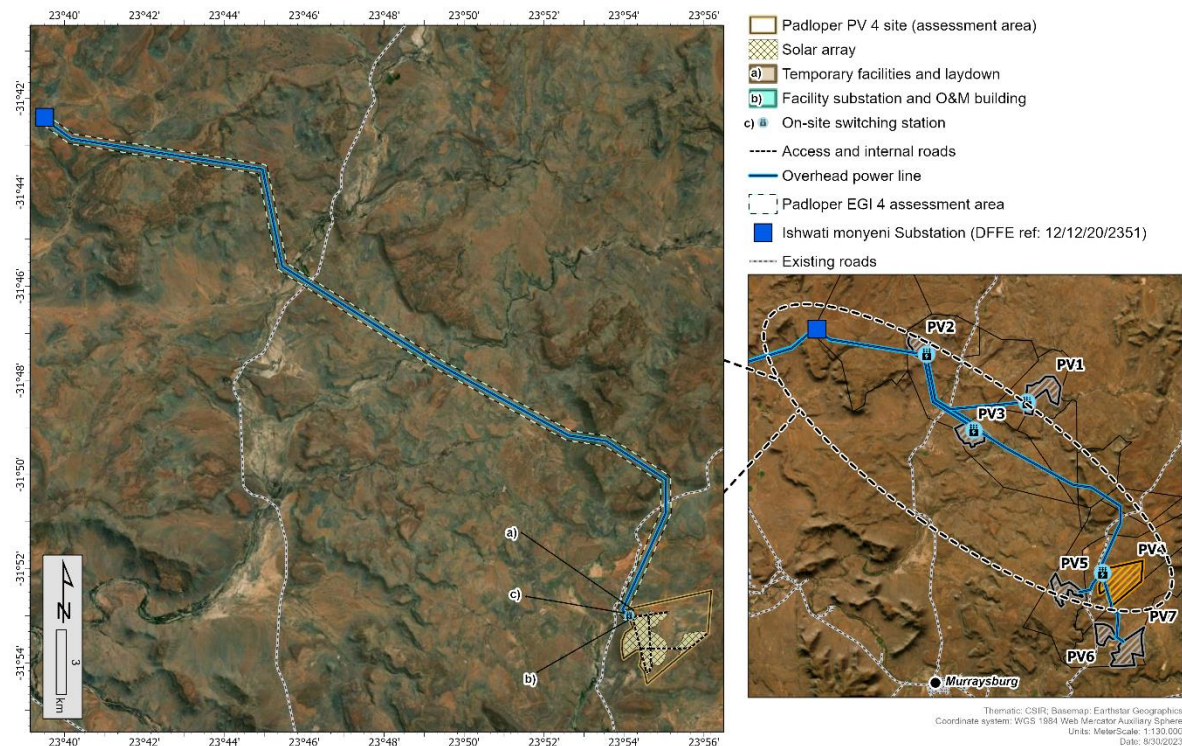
23°40' 23°42' 23°44' 23°46' 23°48' 23°50' 23°52' 23°54' 23°56'

-31°42'
-31°44'
-31°46'
-31°48'
-31°50'
-31°52'
-31°54'

a)
c)
b)

N
3
km

23°40' 23°42' 23°44' 23°46' 23°48' 23°50' 23°52' 23°54' 23°56'

Padloper PV 4 site (assessment area)
Solar array
a) Temporary facilities and laydown
b) Facility substation and O&M building
c) On-site switching station
Access and internal roads
Overhead power line
Padloper EGI 4 assessment area
Ishwati monyeni Substation (DFFE ref: 12/12/20/2351)
Existing roads

PV2
PV1
PV3
PV4
PV5
PV7
PV6
Murraysburg

Thematic: CSIR; Basemap: Earthstar Geographics
Coordinate system: WGS 1984 Web Mercator Auxiliary Sphere
Units: MeterScale: 1:130,000
Date: 8/30/2023